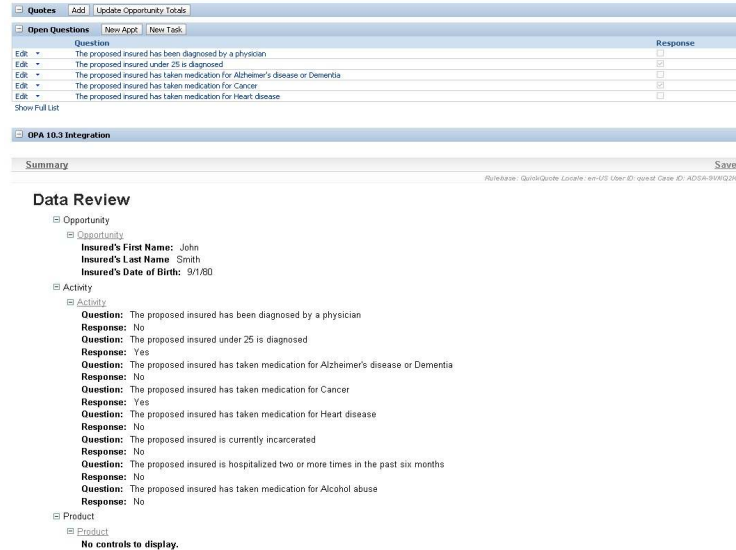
⊟ Quotes | Add | Update Opportunity Totals

⊟ Open Questions | New Appt | New Task

| | Question | Response |
|---|---|---|
| Edit ▾ | The proposed insured has been diagnosed by a physician | ☐ |
| Edit ▾ | The proposed insured under 25 is diagnosed | ☑ |
| Edit ▾ | The proposed insured has taken medication for Alzheimer's disease or Dementia | ☐ |
| Edit ▾ | The proposed insured has taken medication for Cancer | ☑ |
| Edit ▾ | The proposed insured has taken medication for Heart disease | ☐ |

Show Full List

⊟ OPA 10.3 Integration

Summary

Save

Rulebase: QuickQuote Locale: en-US User ID: guest Case ID: ADSA-9VKQ2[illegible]

Data Review

⊟ Opportunity

⊟ Opportunity

Insured's First Name: John

Insured's Last Name Smith

Insured's Date of Birth: 9/1/80

⊟ Activity

⊟ Activity

Question: The proposed insured has been diagnosed by a physician

Response: No

Question: The proposed insured under 25 is diagnosed

Response: Yes

Question: The proposed insured has taken medication for Alzheimer's disease or Dementia

Response: No

Question: The proposed insured has taken medication for Cancer

Response: Yes

Question: The proposed insured has taken medication for Heart disease

Response: No

Question: The proposed insured is currently incarcerated

Response: No

Question: The proposed insured is hospitalized two or more times in the past six months

Response: No

Question: The proposed insured has taken medication for Alcohol abuse

Response: No

⊟ Product

⊟ Product

No controls to display.